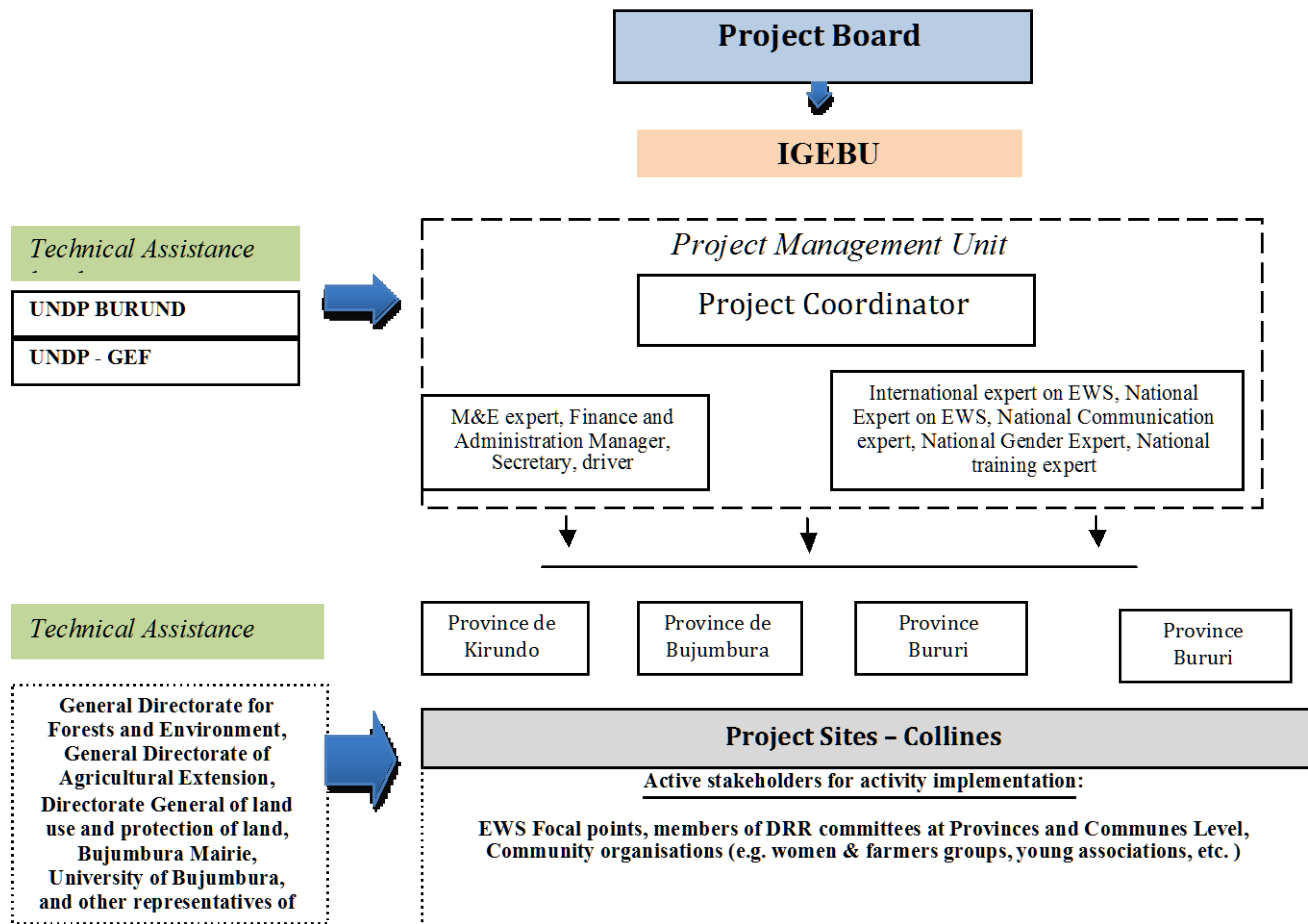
Project Board

IGEBU

Technical Assistance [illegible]

UNDP BURUND

UNDP - GEF

Project Management Unit

Project Coordinator

M&E expert, Finance and Administration Manager, Secretary, driver

International expert on EWS, National Expert on EWS, National Communication expert, National Gender Expert, National training expert

Technical Assistance

Province de Kirundo

Province de Bujumbura

Province Bururi

Province Bururi

General Directorate for Forests and Environment, General Directorate of Agricultural Extension, Directorate General of land use and protection of land, Bujumbura Mairie, University of Bujumbura, and other representatives of

Project Sites – Collines

Active stakeholders for activity implementation:

EWS Focal points, members of DRR committees at Provinces and Communes Level, Community organisations (e.g. women & farmers groups, young associations, etc. )